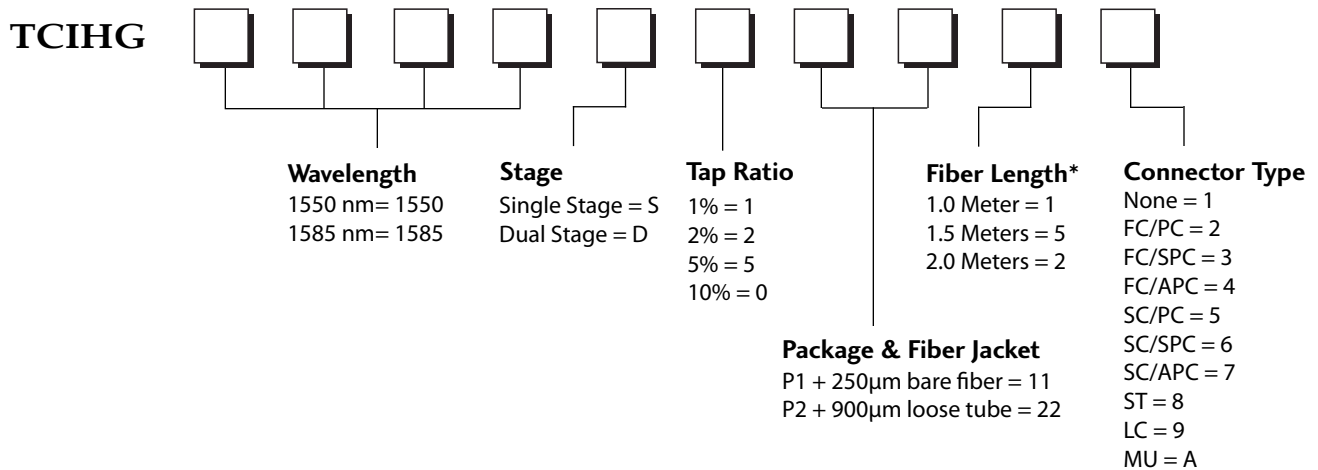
TCIHG

**Wavelength**
1550 nm= 1550
1585 nm= 1585

**Stage**
Single Stage = S
Dual Stage = D

**Tap Ratio**
1% = 1
2% = 2
5% = 5
10% = 0

**Fiber Length\***
1.0 Meter = 1
1.5 Meters = 5
2.0 Meters = 2

**Connector Type**
None = 1
FC/PC = 2
FC/SPC = 3
FC/APC = 4
SC/PC = 5
SC/SPC = 6
SC/APC = 7
ST = 8
LC = 9
MU = A

**Package & Fiber Jacket**
P1 + 250µm bare fiber = 11
P2 + 900µm loose tube = 22